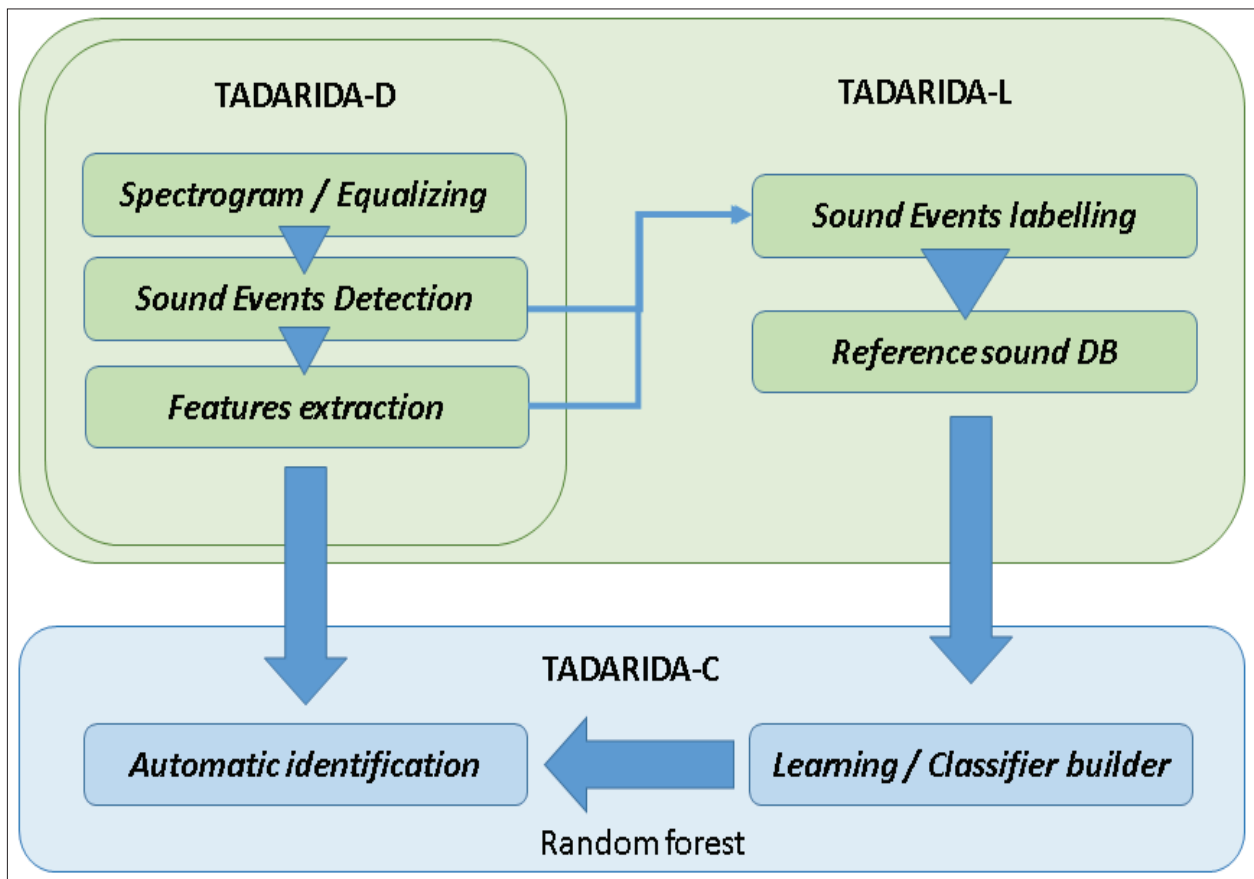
TADARIDA-D

TADARIDA-L

Spectrogram / Equalizing

Sound Events Detection

Features extraction

Sound Events labelling

Reference sound DB

TADARIDA-C

Automatic identification

Learning / Classifier builder

Random forest